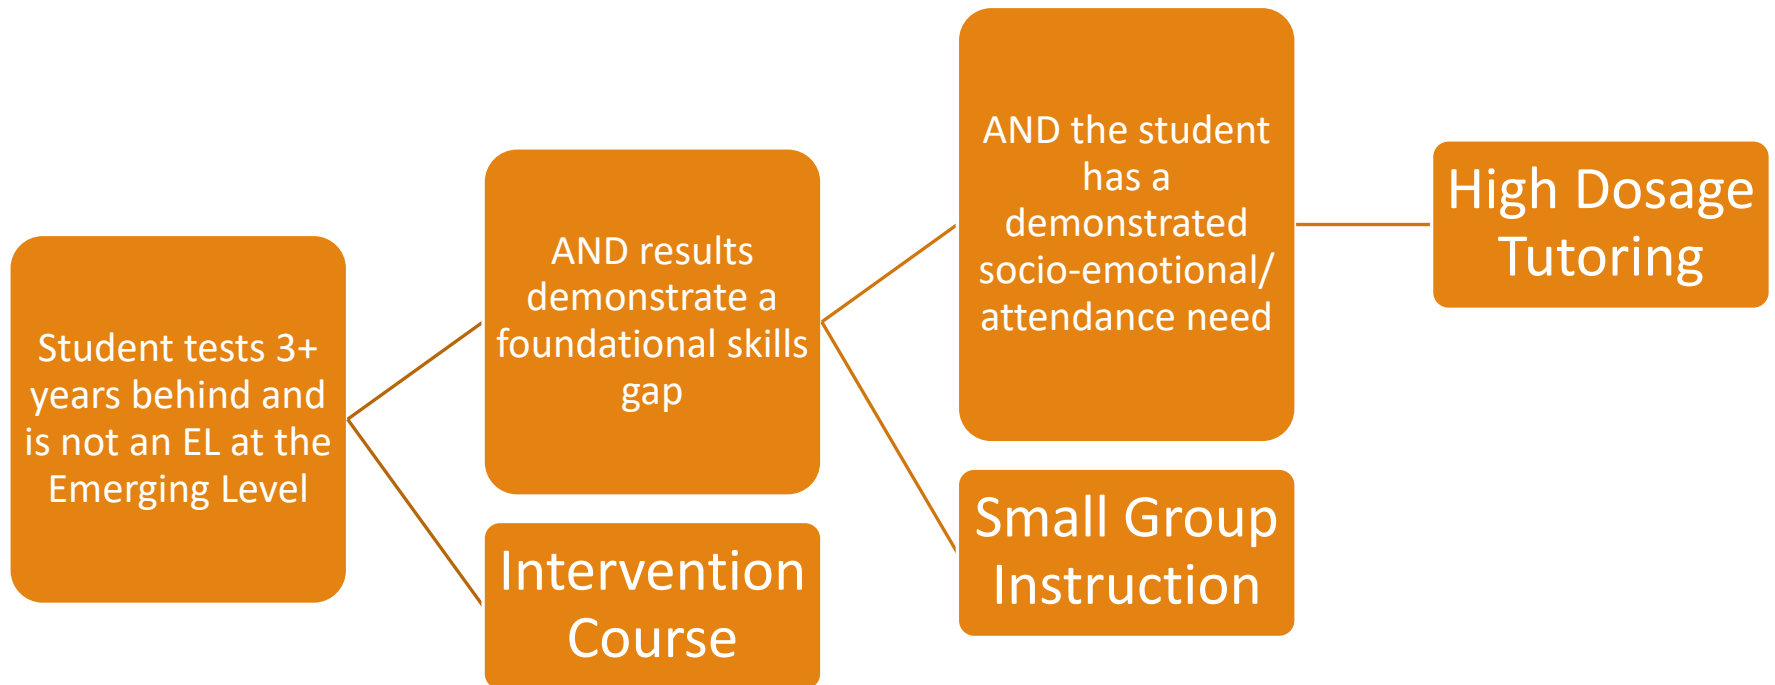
Student tests 3+ years behind and is not an EL at the Emerging Level

AND results demonstrate a foundational skills gap

Intervention Course

AND the student has a demonstrated socio-emotional/ attendance need

Small Group Instruction

High Dosage Tutoring